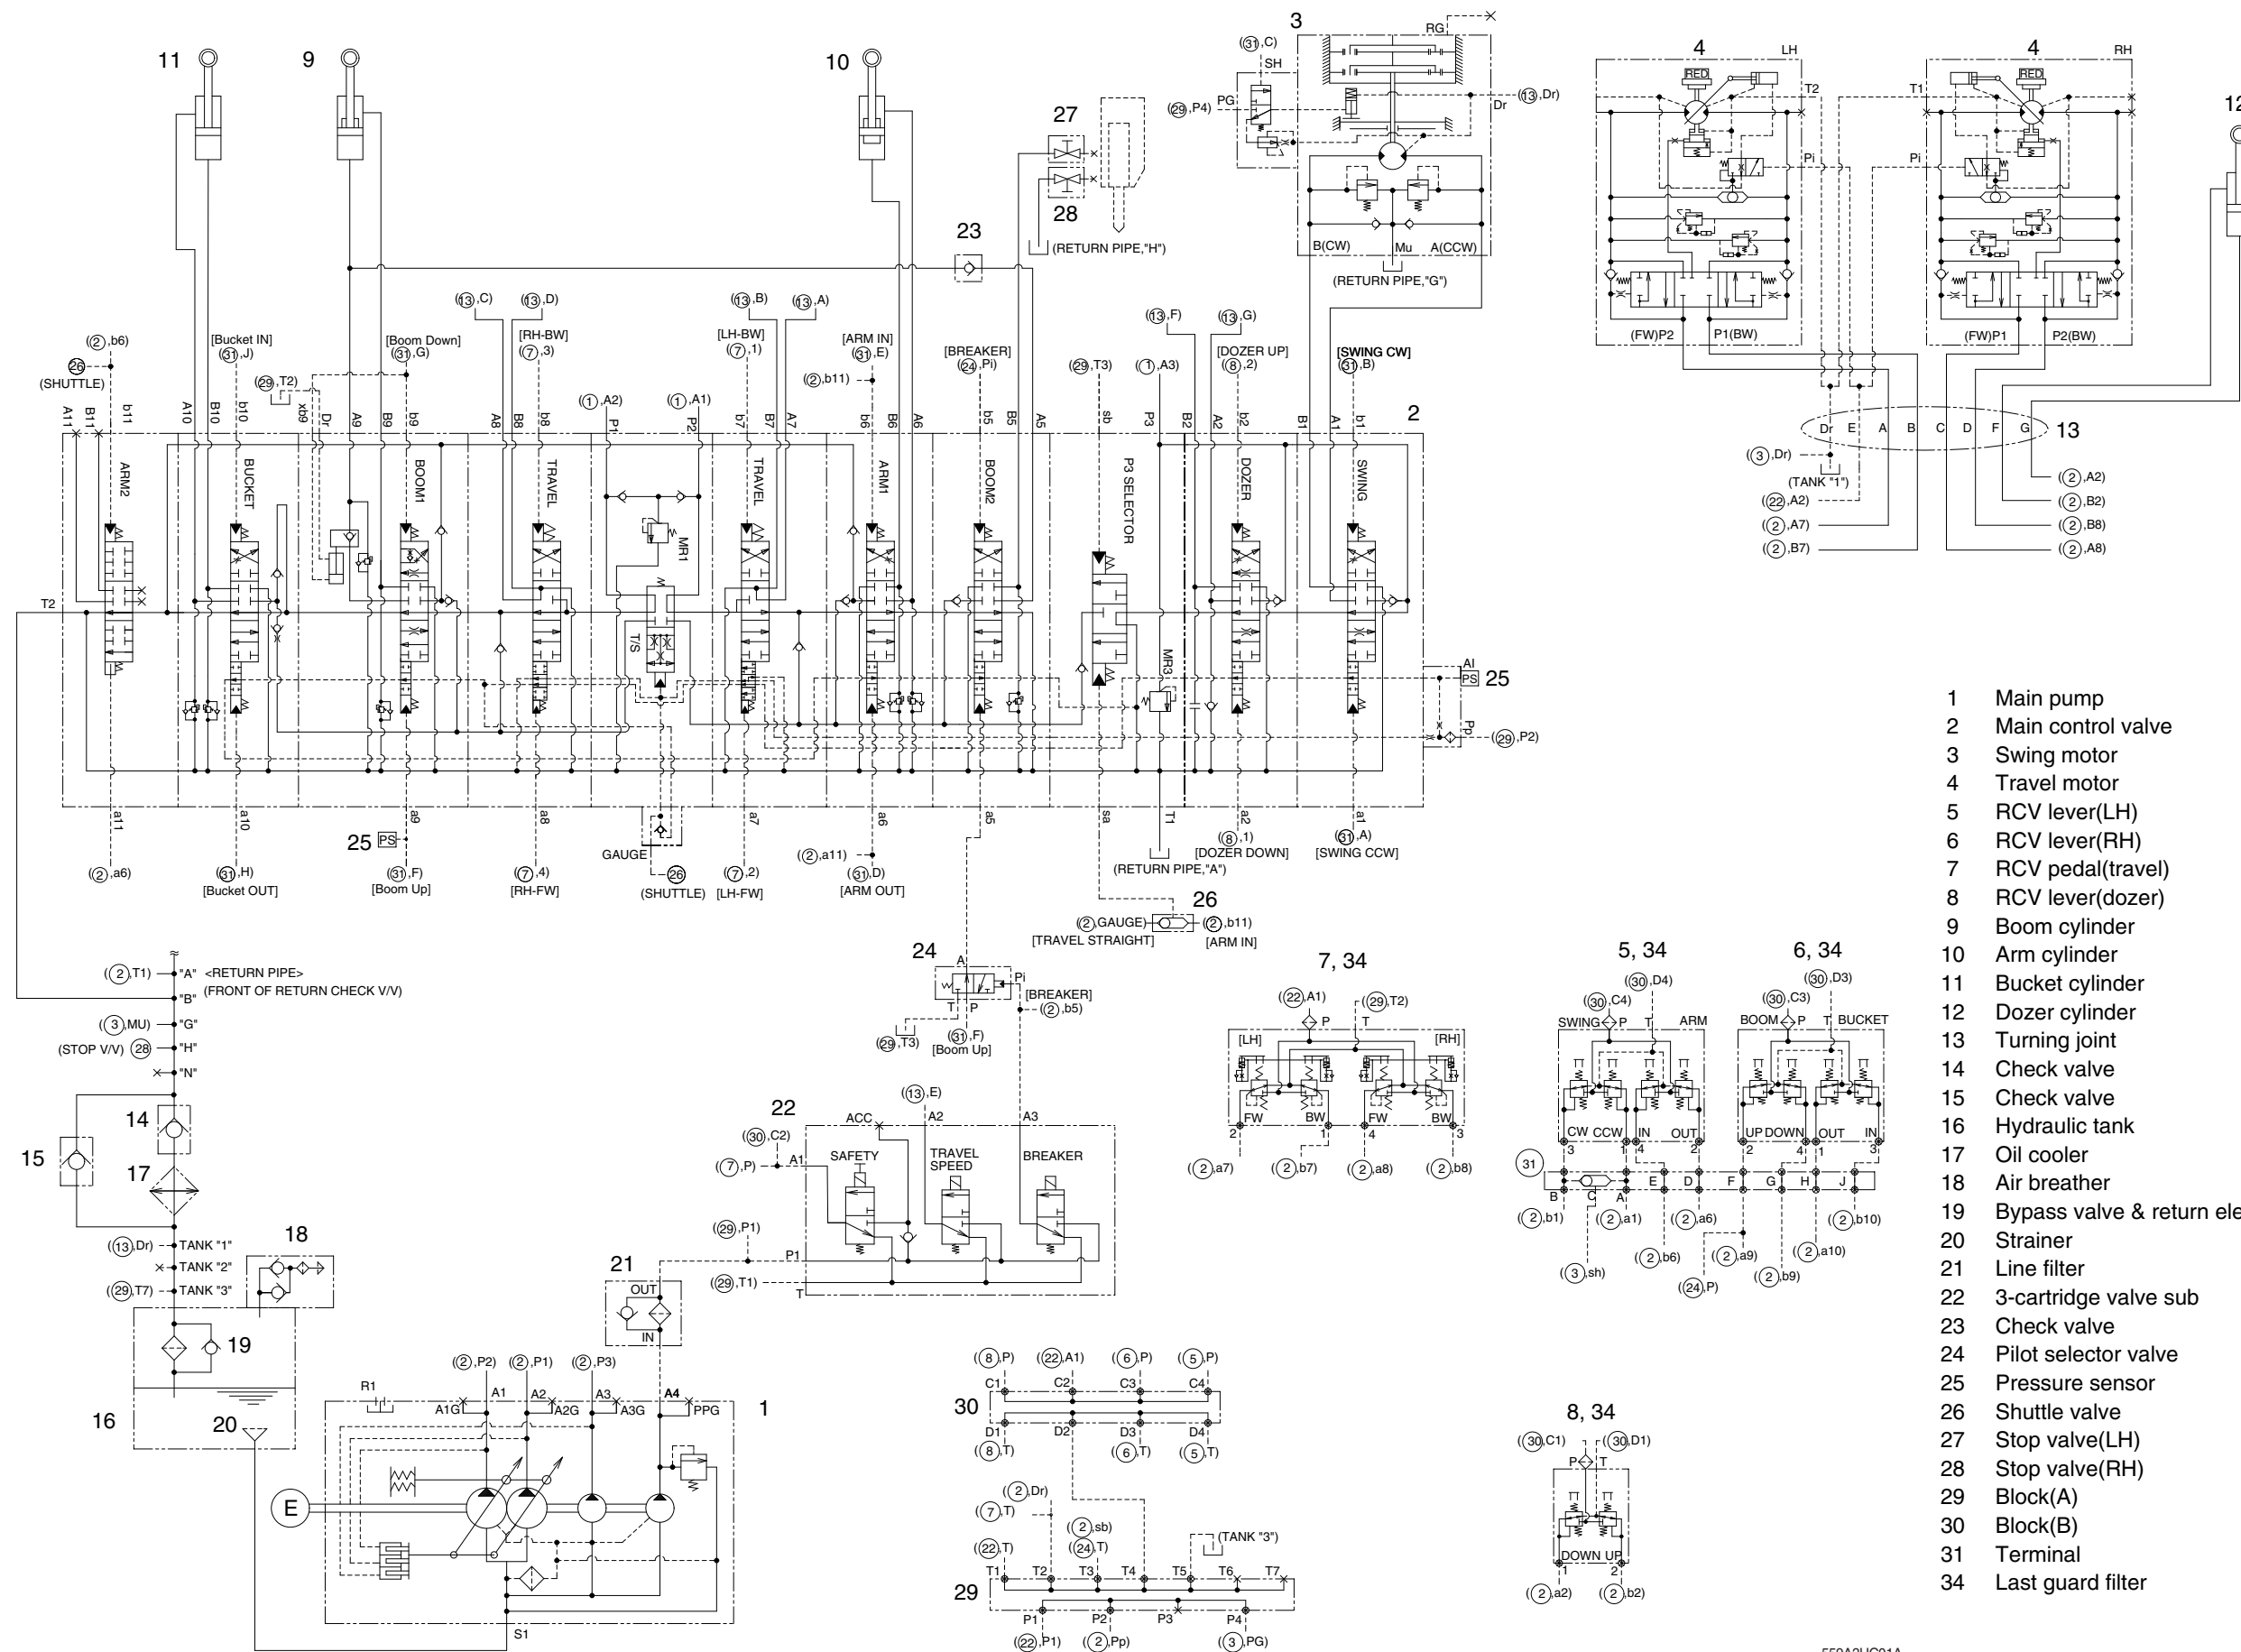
11 9 10 27 28 23 3 4 LH 4 RH 12

(31,C) RG SH (29,P4) PG Dr (13,Dr) B(CW) Mu A(CCW) (RETURN PIPE,"G") (RETURN PIPE,"H")

RED T2 Pi (FW)P2 P1(BW) RED T1 Pi (FW)P1 P2(BW)

(13,C) (13,D) (13,B) (13,A) (13,F) (13,G)

(2,b6) 26 (SHUTTLE) [Bucket IN] (31,J) (29,T2) [Boom Down] (31,G) [RH-BW] (7,3) [LH-BW] (7,1) [ARM IN] (31,E) (2,b11) [BREAKER] (24,Pi) (29,T3) (1,A3) [DOZER UP] (8,2) [SWING CW] (31,B) (1,A2) (1,A1)

A11 B11 b11 A10 B10 b10 xb9 Dr A9 B9 b9 A8 B8 b8 P1 P2 b7 B7 A7 b6 B6 A6 b5 B5 A5 sb P3 B2 A2 b2 B1 A1 b1 2

ARM2 BUCKET BOOM1 TRAVEL MR1 T/S TRAVEL ARM1 BOOM2 P3 SELECTOR MR3 DOZER SWING T2

Dr E A B C D F G 13 (3,Dr) (TANK "1") (22,A2) (2,A7) (2,B7) (2,A2) (2,B2) (2,B8) (2,A8)

AI PS 25 Pp (29,P2)

a11 a10 a9 a8 a7 a6 a5 sa T1 a2 a1
(2,a6) (31,H) [Bucket OUT] 25 PS (31,F) [Boom Up] (7,4) [RH-FW] GAUGE 26 (SHUTTLE) (7,2) [LH-FW] (2,a11) (31,D) [ARM OUT] (RETURN PIPE,"A") (8,1) [DOZER DOWN] (31,A) [SWING CCW]

26 (2,GAUGE) (2,b11) [TRAVEL STRAIGHT] [ARM IN]

(2,T1) "A" <RETURN PIPE> "B" (FRONT OF RETURN CHECK V/V) (3,MU) "G" (STOP V/V) 28 "H" "N"

14 15 17 (13,Dr) TANK "1" TANK "2" (29,T7) TANK "3" 18 19 16 20

24 A Pi [BREAKER] (2,b5) T P (29,T3) (31,F) [Boom Up]

22 (13,E) ACC A2 A3 (30,C2) (7,P) A1 SAFETY TRAVEL SPEED BREAKER (29,P1) P1 (29,T1) T

21 OUT IN

(2,P2) (2,P1) (2,P3) R1 A1 A2 A3 A4 A1G A2G A3G PPG 1 E S1

7, 34 (22,A1) (29,T2) P T [LH] [RH] FW BW FW BW 2 1 4 3 (2,a7) (2,b7) (2,a8) (2,b8)

5, 34 6, 34 (30,D4) (30,C4) (30,D3) (30,C3) SWING P T ARM BOOM P T BUCKET CW CCW IN OUT UP DOWN OUT IN 3 1 4 2 2 4 1 3

31 B C A E D F G H J (2,b1) (2,a1) (2,a6) (2,b10) (2,b6) (2,a9) (2,a10) (3,sh) (24,P) (2,b9)

30 (8,P) (22,A1) (6,P) (5,P) C1 C2 C3 C4 D1 D2 D3 D4 (8,T) (6,T) (5,T)

29 (2,Dr) (7,T) (2,sb) (24,T) (22,T) (TANK "3") T1 T2 T3 T4 T5 T6 T7 P1 P2 P3 P4 (22,P1) (2,Pp) (3,PG)

8, 34 (30,C1) (30,D1) P T DOWN UP 1 2 (2,a2) (2,b2)

1 Main pump
2 Main control valve
3 Swing motor
4 Travel motor
5 RCV lever(LH)
6 RCV lever(RH)
7 RCV pedal(travel)
8 RCV lever(dozer)
9 Boom cylinder
10 Arm cylinder
11 Bucket cylinder
12 Dozer cylinder
13 Turning joint
14 Check valve
15 Check valve
16 Hydraulic tank
17 Oil cooler
18 Air breather
19 Bypass valve & return ele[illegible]
20 Strainer
21 Line filter
22 3-cartridge valve sub
23 Check valve
24 Pilot selector valve
25 Pressure sensor
26 Shuttle valve
27 Stop valve(LH)
28 Stop valve(RH)
29 Block(A)
30 Block(B)
31 Terminal
34 Last guard filter